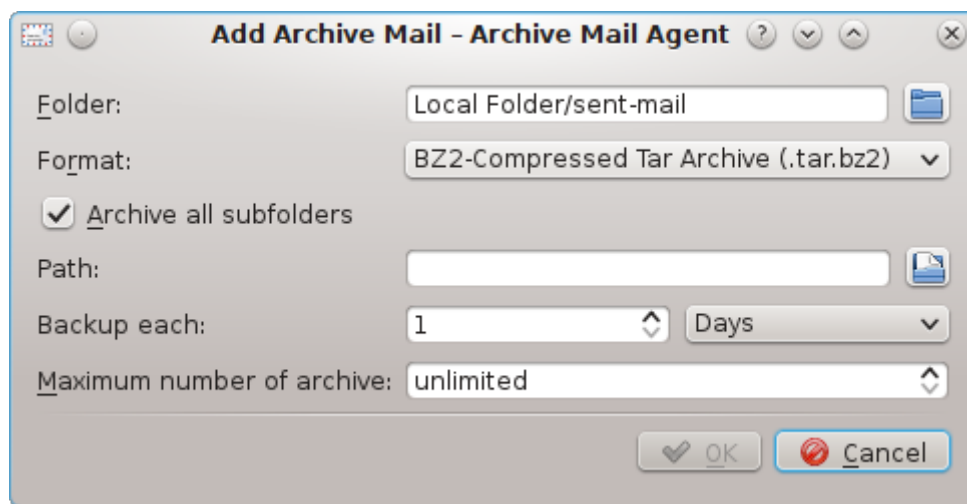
Add Archive Mail – Archive Mail Agent

Folder: Local Folder/sent-mail

Format: BZ2-Compressed Tar Archive (.tar.bz2)

Archive all subfolders

Path:

Backup each: 1 Days

Maximum number of archive: unlimited

OK Cancel